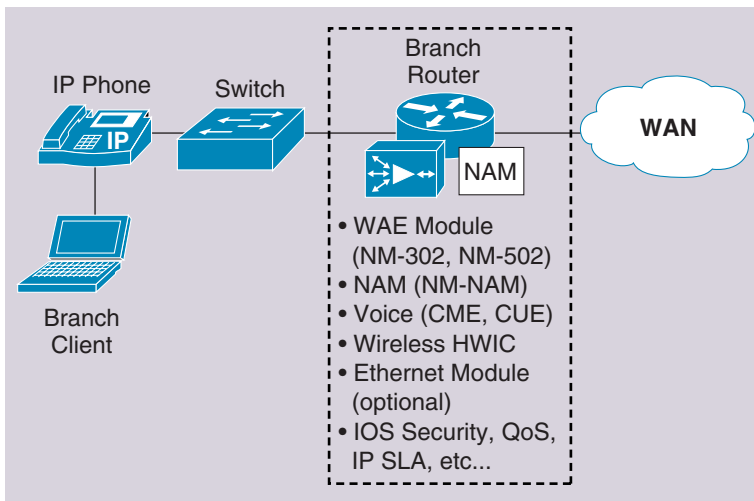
IP Phone

IP

Switch

Branch Router

NAM

WAN

Branch Client

• WAE Module (NM-302, NM-502)
• NAM (NM-NAM)
• Voice (CME, CUE)
• Wireless HWIC
• Ethernet Module (optional)
• IOS Security, QoS, IP SLA, etc...